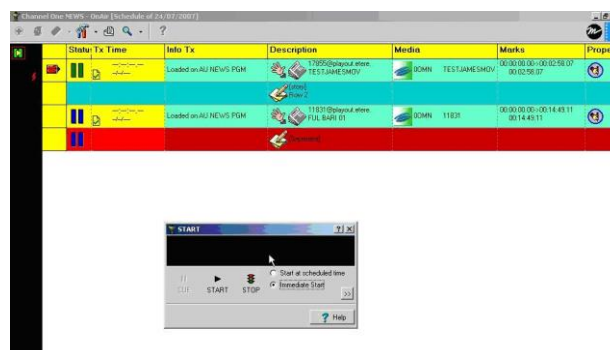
Channel One NEWS - Onair [Schedule of 24/07/2007]

| | Status | Tx Time | Info Tx | Description | Media | Marks | Prope |
|---|---|---|---|---|---|---|---|
| | | --:--:--.-- --:-- | Loaded on AU NEWS PGM | 17859@playout.etere. TESTJAMESMOV | 00MN TESTJAMESMOV | 00:00:00.00->00:02:58.07 00:02:58.07 | |
| | | | | [Inline] Prov 2 | | | |
| | | --:--:--.-- --:-- | Loaded on AU NEWS PGM | 11831@playout.etere. FUL BARI 01 | 00MN 11831 | 00:00:00.00->00:14:49.11 00:14:49.11 | |
| | | | | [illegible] | | | |

START
?
CUE START STOP
Start at scheduled time
Immediate Start
>>
Help